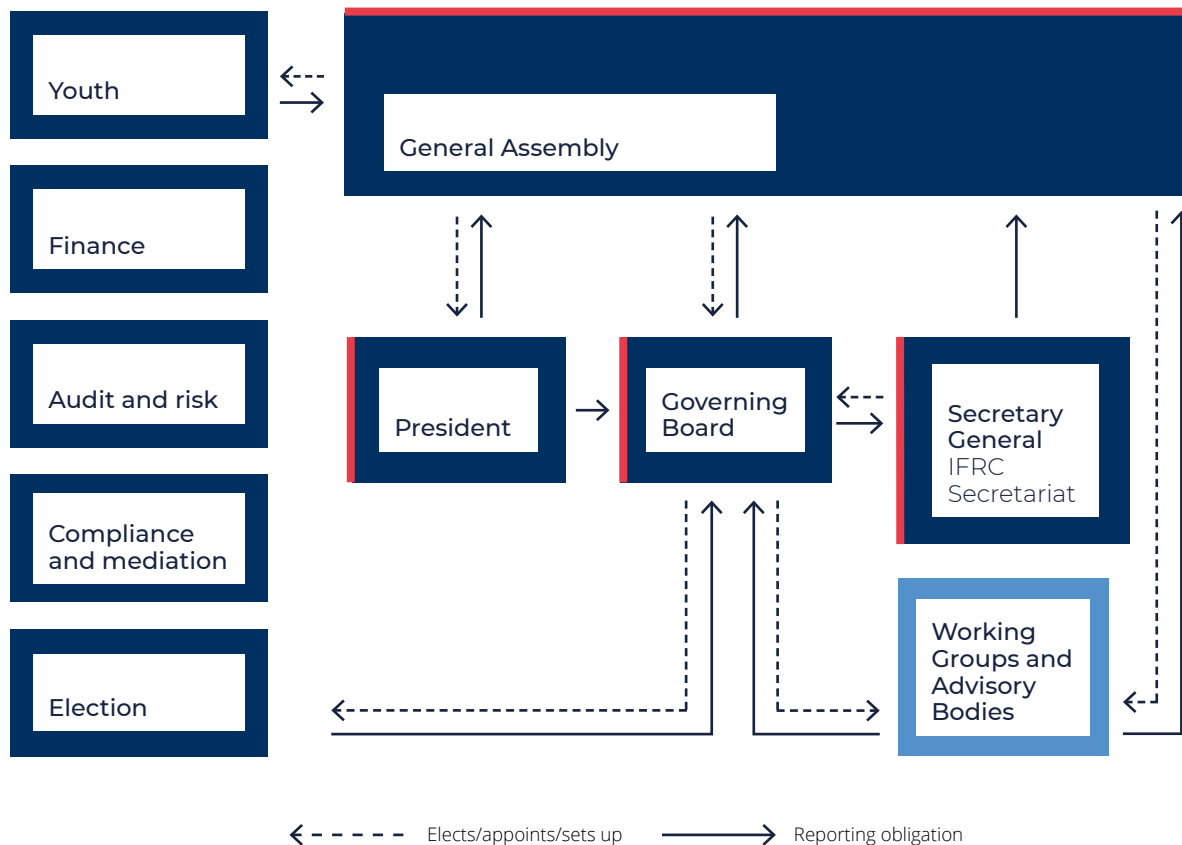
Youth

Finance

Audit and risk

Compliance and mediation

Election

General Assembly

President

Governing Board

Secretary General
IFRC Secretariat

Working Groups and Advisory Bodies

Elects/appoints/sets up

Reporting obligation